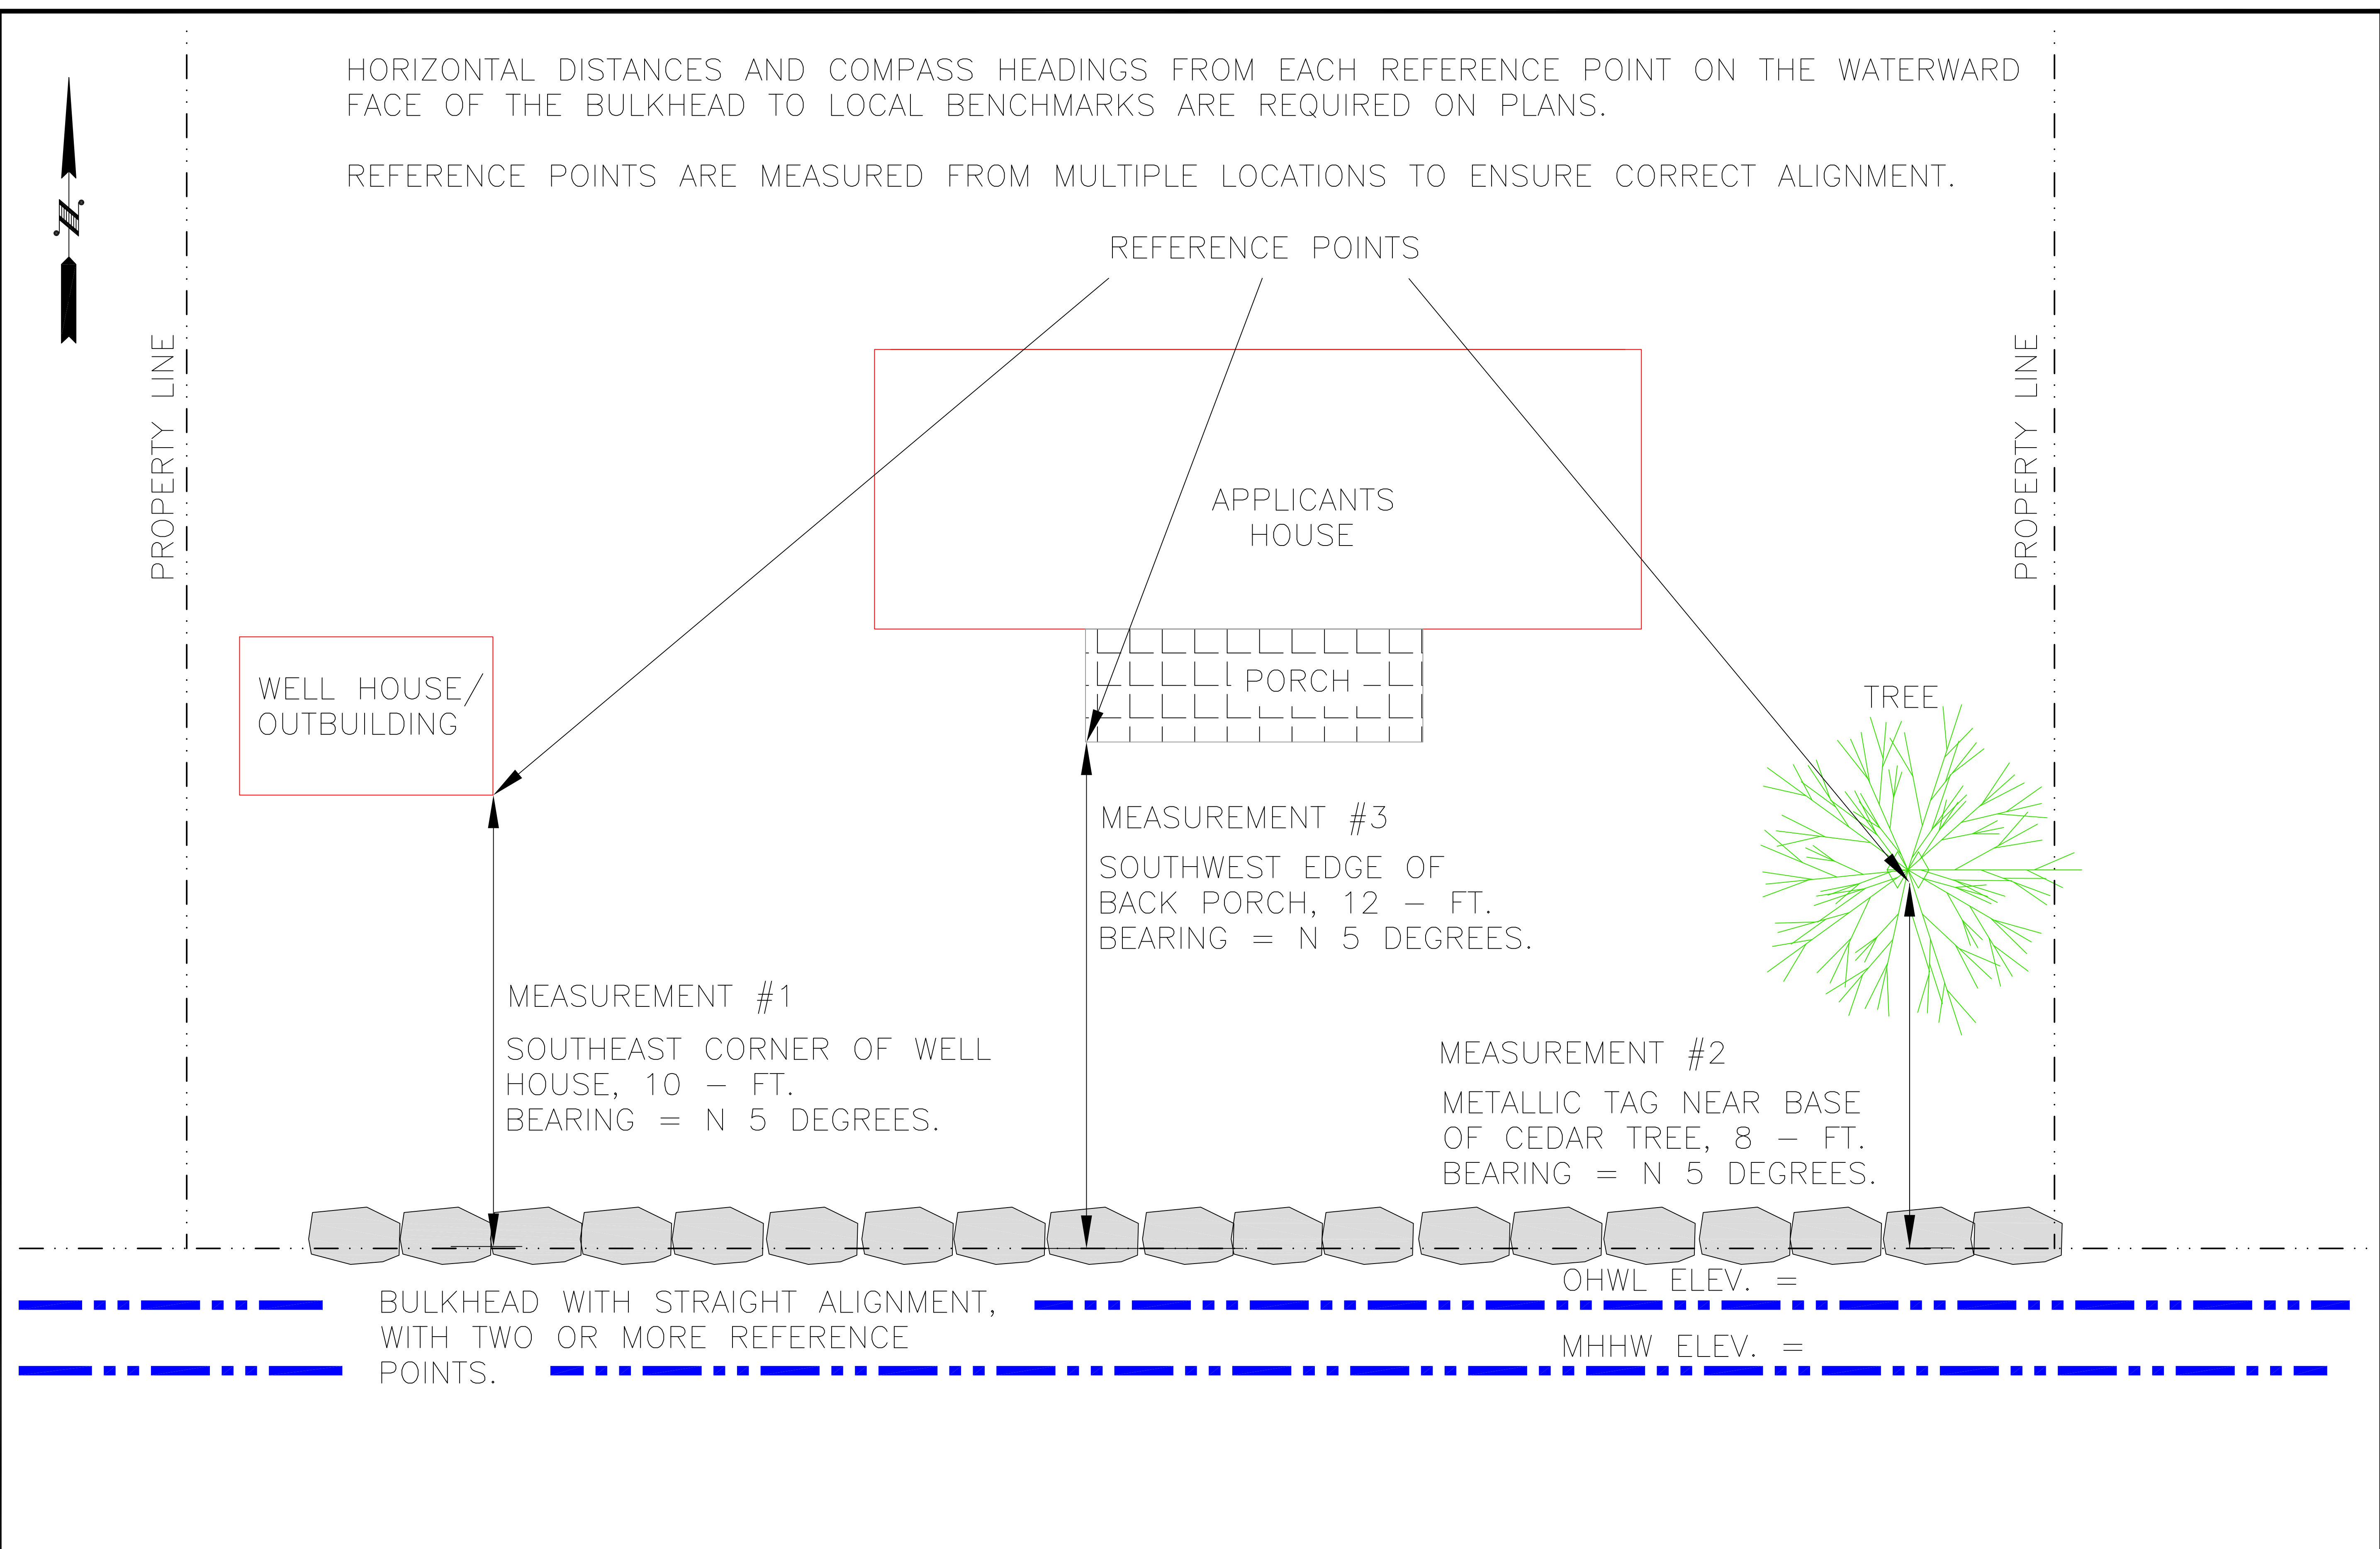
N

HORIZONTAL DISTANCES AND COMPASS HEADINGS FROM EACH REFERENCE POINT ON THE WATERWARD FACE OF THE BULKHEAD TO LOCAL BENCHMARKS ARE REQUIRED ON PLANS.

REFERENCE POINTS ARE MEASURED FROM MULTIPLE LOCATIONS TO ENSURE CORRECT ALIGNMENT.

REFERENCE POINTS

PROPERTY LINE

PROPERTY LINE

APPLICANTS HOUSE

PORCH

WELL HOUSE/ OUTBUILDING

TREE

MEASUREMENT #3

SOUTHWEST EDGE OF BACK PORCH, 12 – FT. BEARING = N 5 DEGREES.

MEASUREMENT #1

SOUTHEAST CORNER OF WELL HOUSE, 10 – FT. BEARING = N 5 DEGREES.

MEASUREMENT #2

METALLIC TAG NEAR BASE OF CEDAR TREE, 8 – FT. BEARING = N 5 DEGREES.

OHWL ELEV. =

BULKHEAD WITH STRAIGHT ALIGNMENT, WITH TWO OR MORE REFERENCE POINTS.

MHHW ELEV. =